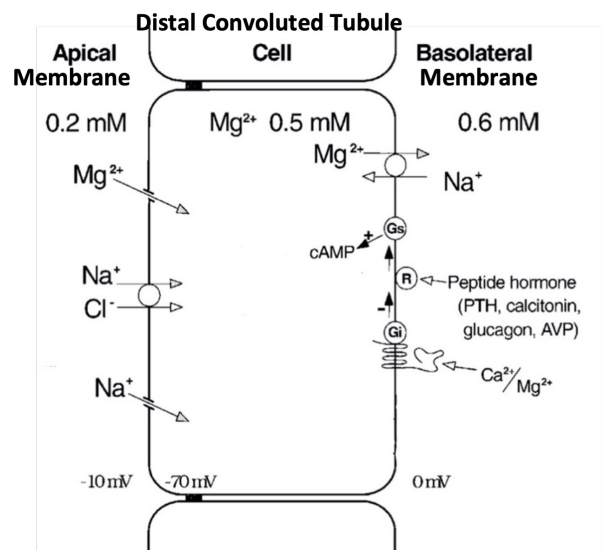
Distal Convoluted Tubule Cell

Apical Membrane

Basolateral Membrane

0.2 mM

$Mg^{2+}$ 0.5 mM

0.6 mM

$Mg^{2+}$

$Na^{+}$

$Mg^{2+}$

Gs

+

cAMP

$Na^{+}$

$Cl^{-}$

R

Peptide hormone (PTH, calcitonin, glucagon, AVP)

-

Gi

$Ca^{2+}/Mg^{2+}$

$Na^{+}$

-10 mV

-70 mV

0 mV